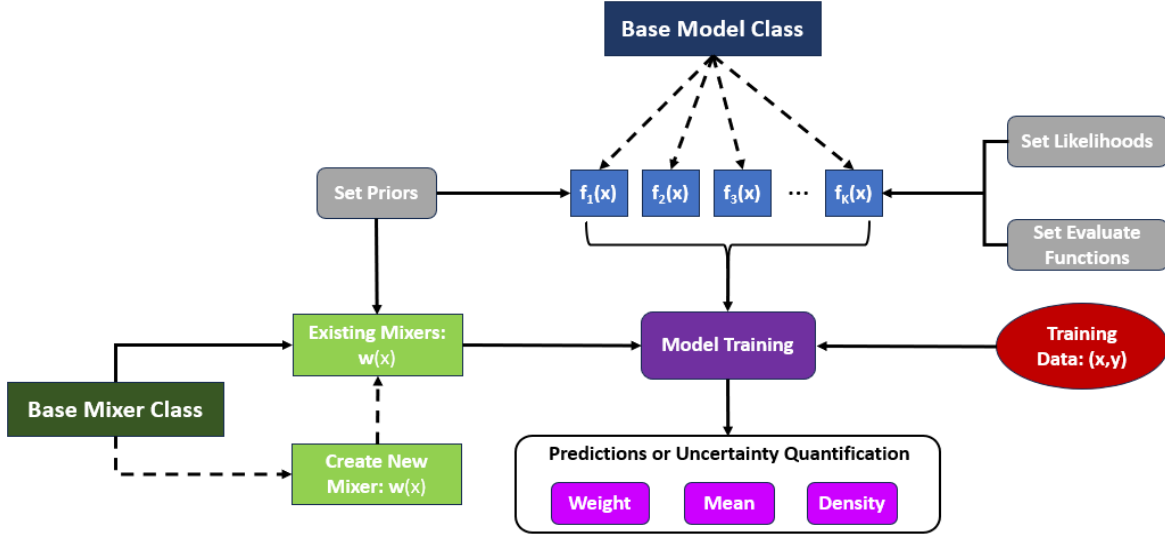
Base Model Class

Set Priors

$f_1(x)$ $f_2(x)$ $f_3(x)$ ... $f_K(x)$

Set Likelihoods

Set Evaluate Functions

Existing Mixers: w(x)

Model Training

Training Data: (x,y)

Base Mixer Class

Create New Mixer: w(x)

Predictions or Uncertainty Quantification

Weight

Mean

Density